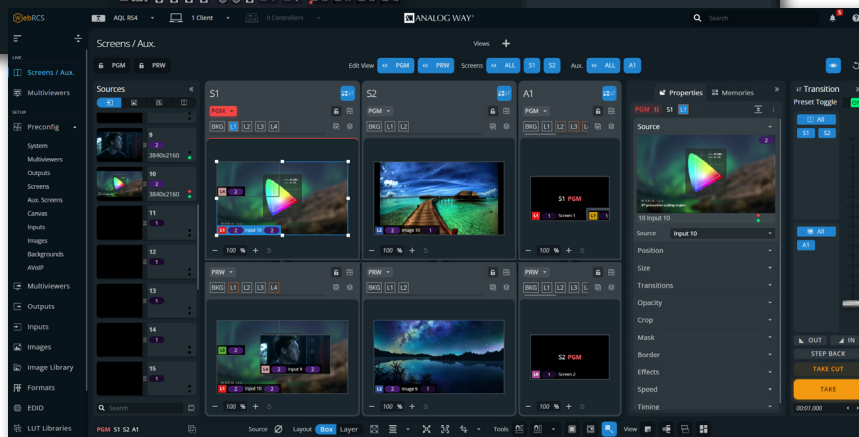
WebRCS AQL RS4 1 Client 0 Controllers ANALOG WAY Search

Screens / Aux.

Views +

PGM PRW Edit View PGM PRW Screens ALL S1 S2 Aux. ALL A1

LIVE
Screens / Aux.
Multiviewers
SETUP
Preconfig
System
Multiviewers
Outputs
Screens
Aux. Screens
Canvas
Inputs
Images
Backgrounds
AVoIP
Multiviewers
Outputs
Inputs
Images
Image Library
Formats
EDID
LUT Libraries

Sources
+1
9 2 3840x2160
10 2 3840x2160
11 1
12 1
13 1
14 1
15 1
Search

S1
PGM
BKG L1 L2 L3 L4
L1 2
L2 2 Input 10 2
− 100 % +
PRW
BKG L1 L2 L3 L4
L1 2
L2 2 Input 9 2
L1 2 Input 10 2
− 100 % +

S2
PGM
BKG L1 L2
L2 2 Image 10 1
− 100 % +
PRW
BKG L1 L2
L2 2 Image 9 1
− 100 % +

A1
PGM
BKG L1 L2 L3 L
S1 PGM
L1 1 Screen 1 L3
− 100 % +
PRW
BKG L1 L2 L3 L
S2 PGM
L4 1 Screen 2

Properties Memories
PGM S1 S1 L1
Source
2
10 Input 10
Source Input 10
Position
Size
Transitions
Opacity
Crop
Mask
Border
Effects
Speed
Timing

Transition
Preset Toggle
All
S1 S2
All
A1
OUT IN
STEP BACK
TAKE CUT
TAKE
00:01.000

PGM S1 S2 A1 Source Layout Box Layer Tools View